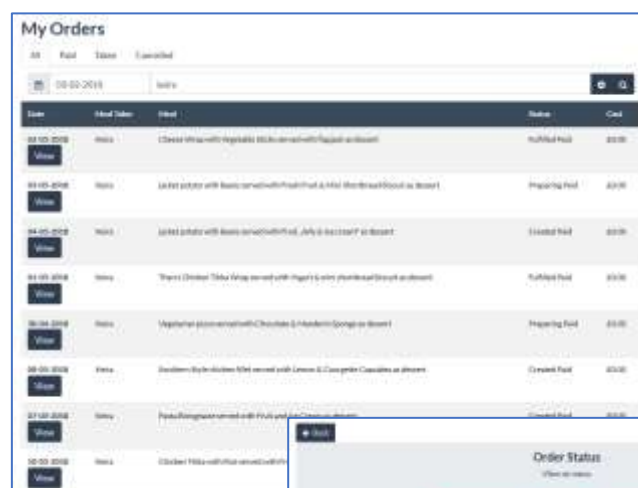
My Orders

All Paid Taken Cancelled

10-02-2018

| Date | Meal Taker | Meal | Status | Cost |
|---|---|---|---|---|
| 02-05-2018 View | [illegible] | Cheese Wrap with Vegetable Sticks served with Yogurt as dessert | Fulfilled Paid | £0.00 |
| 03-05-2018 View | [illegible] | Jacket potato with Beans served with Fresh Fruit & Mini Shortbread Biscuit as dessert | Preparing Paid | £0.00 |
| 04-05-2018 View | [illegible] | Jacket potato with Beans served with Fruit, Jelly & Ice cream as dessert | Created Paid | £0.00 |
| 01-05-2018 View | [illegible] | Tharni Chicken Tikka Wrap served with Yogurt & mini shortbread biscuit as dessert | Fulfilled Paid | £0.00 |
| 06-06-2018 View | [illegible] | Vegetarian pizza served with Chocolate & Mandarin Sponge as dessert | Preparing Paid | £0.00 |
| 08-05-2018 View | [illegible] | Southern Style chicken fillet served with Lemon & Courgette Cupcakes as dessert | Created Paid | £0.00 |
| 07-05-2018 View | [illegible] | Pasta Bolognese served with Fruit and Ice Cream as dessert | Created Paid | £0.00 |
| 10-05-2018 View | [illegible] | Chicken Tikka with Rice served with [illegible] | | |

Back

Order Status

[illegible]